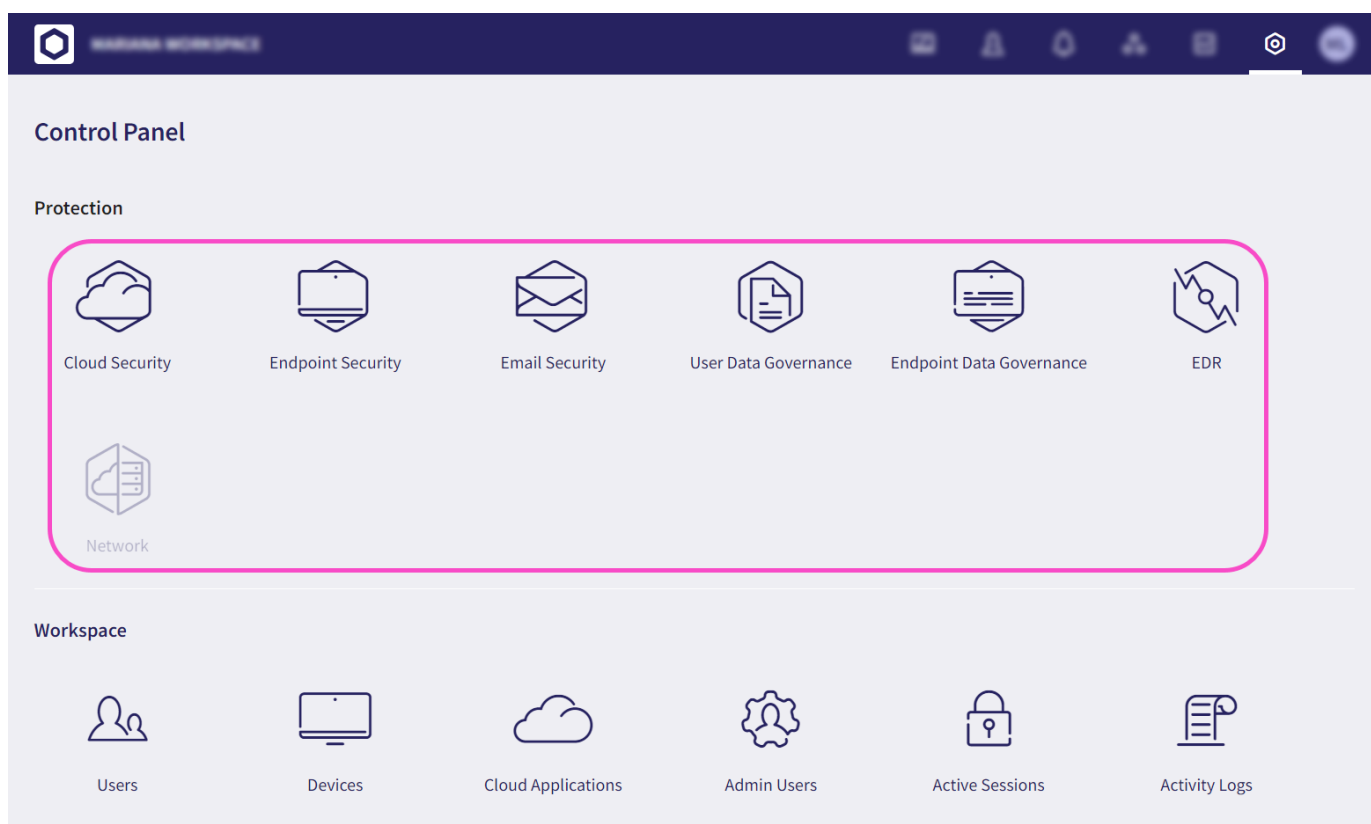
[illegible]

Control Panel

Protection

Cloud Security
Endpoint Security
Email Security
User Data Governance
Endpoint Data Governance
EDR
Network

Workspace

Users
Devices
Cloud Applications
Admin Users
Active Sessions
Activity Logs